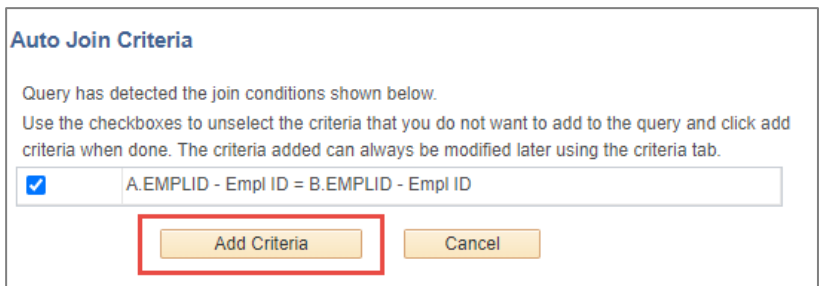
Auto Join Criteria

Query has detected the join conditions shown below.

Use the checkboxes to unselect the criteria that you do not want to add to the query and click add criteria when done. The criteria added can always be modified later using the criteria tab.

| | |
|---|---|
| ☑ | A.EMPLID - Empl ID = B.EMPLID - Empl ID |

Add Criteria

Cancel